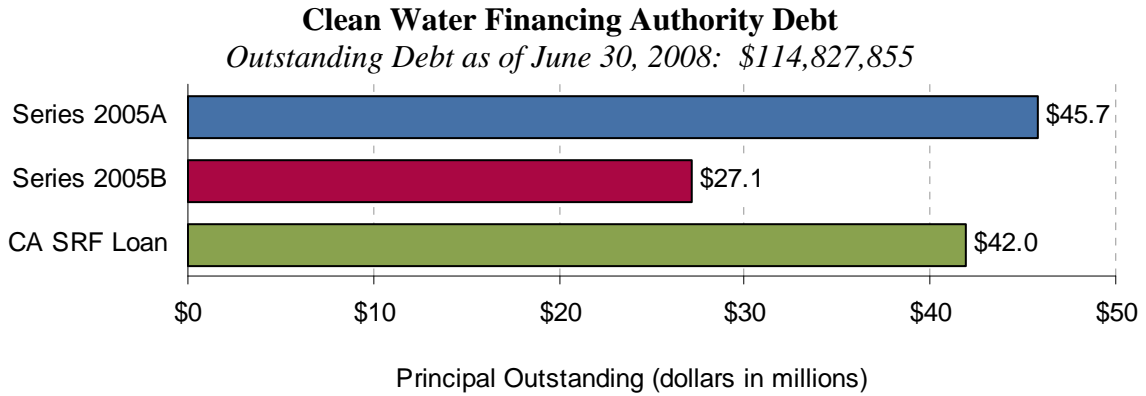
**Clean Water Financing Authority Debt**

*Outstanding Debt as of June 30, 2008: $114,827,855*

Series 2005A $45.7

Series 2005B $27.1

CA SRF Loan $42.0

$0 $10 $20 $30 $40 $50

Principal Outstanding (dollars in millions)